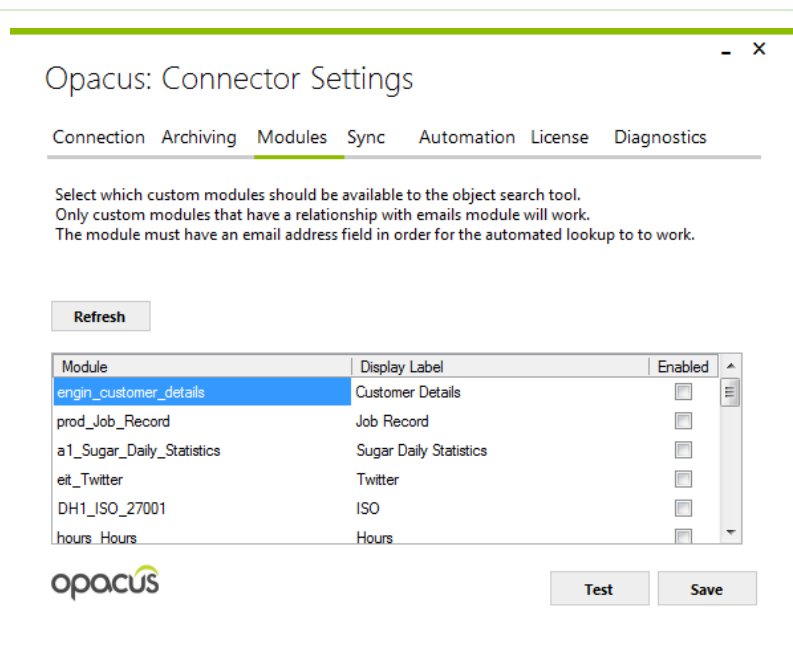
Opacus: Connector Settings

Connection Archiving Modules Sync Automation License Diagnostics

Select which custom modules should be available to the object search tool.
Only custom modules that have a relationship with emails module will work.
The module must have an email address field in order for the automated lookup to to work.

Refresh

| Module | Display Label | Enabled |
|---|---|---|
| engin_customer_details | Customer Details | |
| prod_Job_Record | Job Record | |
| a1_Sugar_Daily_Statistics | Sugar Daily Statistics | |
| eit_Twitter | Twitter | |
| DH1_ISO_27001 | ISO | |
| hours_Hours | Hours | |

opacus

Test Save